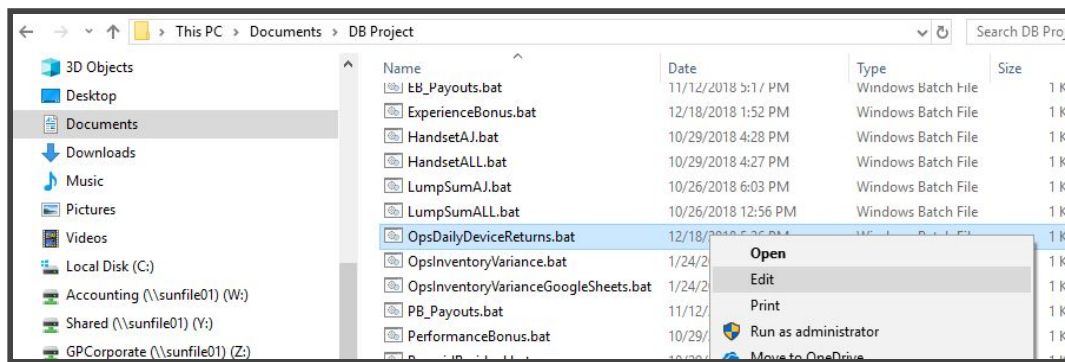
This PC > Documents > DB Project

Search DB Pro

3D Objects
Desktop
Documents
Downloads
Music
Pictures
Videos
Local Disk (C:)
Accounting (\\sunfile01) (W:)
Shared (\\sunfile01) (Y:)
GPCorporate (\\sunfile01) (Z:)

| Name | Date | Type | Size |
|---|---|---|---|
| EB_Payouts.bat | 11/12/2018 5:17 PM | Windows Batch File | 1 K |
| ExperienceBonus.bat | 12/18/2018 1:52 PM | Windows Batch File | 1 K |
| HandsetAJ.bat | 10/29/2018 4:28 PM | Windows Batch File | 1 K |
| HandsetALL.bat | 10/29/2018 4:27 PM | Windows Batch File | 1 K |
| LumpSumAJ.bat | 10/26/2018 6:03 PM | Windows Batch File | 1 K |
| LumpSumALL.bat | 10/26/2018 12:56 PM | Windows Batch File | 1 K |
| OpsDailyDeviceReturns.bat | 12/18/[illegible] | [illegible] | 1 K |
| OpsInventoryVariance.bat | 1/24/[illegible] | | 1 K |
| OpsInventoryVarianceGoogleSheets.bat | 1/24/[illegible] | | 1 K |
| PB_Payouts.bat | 11/12/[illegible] | | 1 K |
| PerformanceBonus.bat | 10/29/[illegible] | | 1 K |
| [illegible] | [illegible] | | 1 K |

Open
Edit
Print
Run as administrator
Move to OneDrive